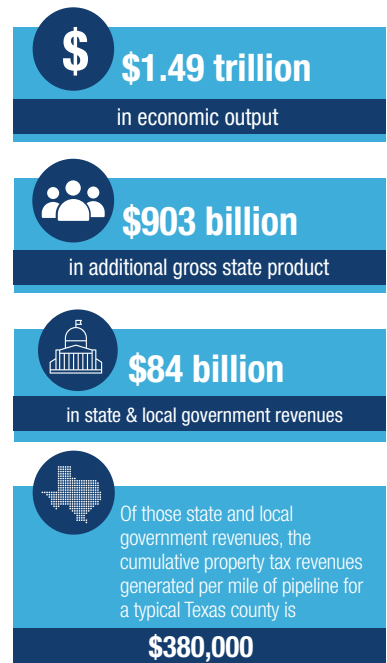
$ $1.49 trillion

in economic output

$903 billion

in additional gross state product

$84 billion

in state & local government revenues

Of those state and local government revenues, the cumulative property tax revenues generated per mile of pipeline for a typical Texas county is

$380,000